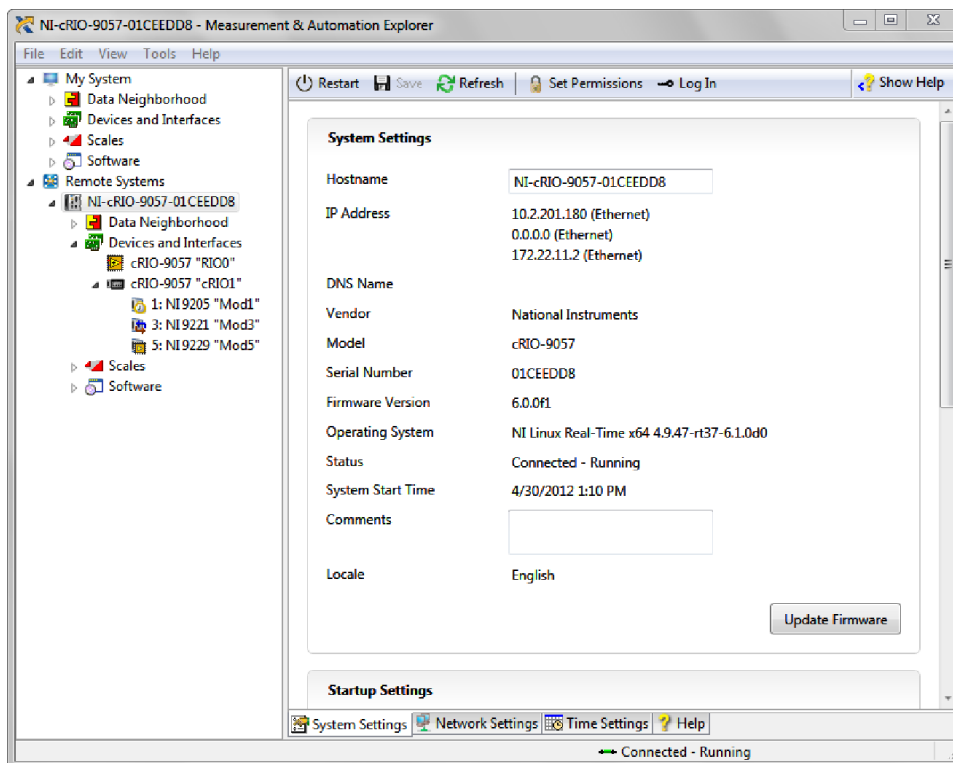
NI-cRIO-9057-01CEEDD8 - Measurement & Automation Explorer

File Edit View Tools Help

My System
Data Neighborhood
Devices and Interfaces
Scales
Software
Remote Systems
NI-cRIO-9057-01CEEDD8
Data Neighborhood
Devices and Interfaces
cRIO-9057 "RIO0"
cRIO-9057 "cRIO1"
1: NI 9205 "Mod1"
3: NI 9221 "Mod3"
5: NI 9229 "Mod5"
Scales
Software

Restart Save Refresh Set Permissions Log In Show Help

System Settings

| | |
|---|---|
| Hostname | NI-cRIO-9057-01CEEDD8 |
| IP Address | 10.2.201.180 (Ethernet) 0.0.0.0 (Ethernet) 172.22.11.2 (Ethernet) |
| DNS Name | |
| Vendor | National Instruments |
| Model | cRIO-9057 |
| Serial Number | 01CEEDD8 |
| Firmware Version | 6.0.0f1 |
| Operating System | NI Linux Real-Time x64 4.9.47-rt37-6.1.0d0 |
| Status | Connected - Running |
| System Start Time | 4/30/2012 1:10 PM |
| Comments | |
| Locale | English |

Update Firmware

Startup Settings

System Settings Network Settings Time Settings Help

Connected - Running